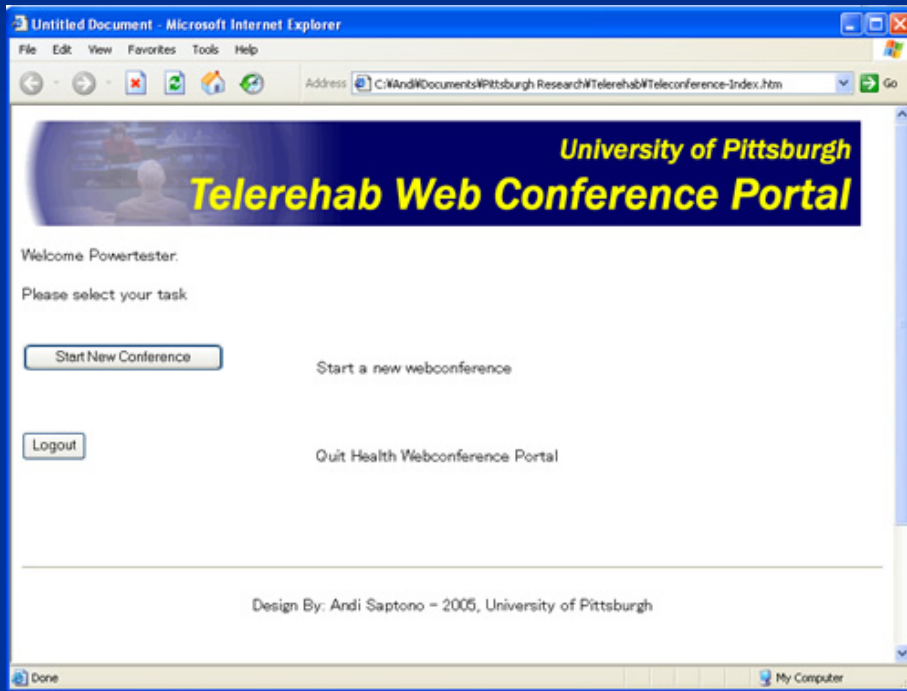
Untitled Document - Microsoft Internet Explorer

File Edit View Favorites Tools Help

Address C:¥Andi¥Documents¥Pittsburgh Research¥Telerehab¥Teleconference-Index.htm Go

University of Pittsburgh
Telerehab Web Conference Portal

Welcome Powertester.

Please select your task

Start New Conference

Start a new webconference

Logout

Quit Health Webconference Portal

Design By: Andi Saptono - 2005, University of Pittsburgh

Done

My Computer